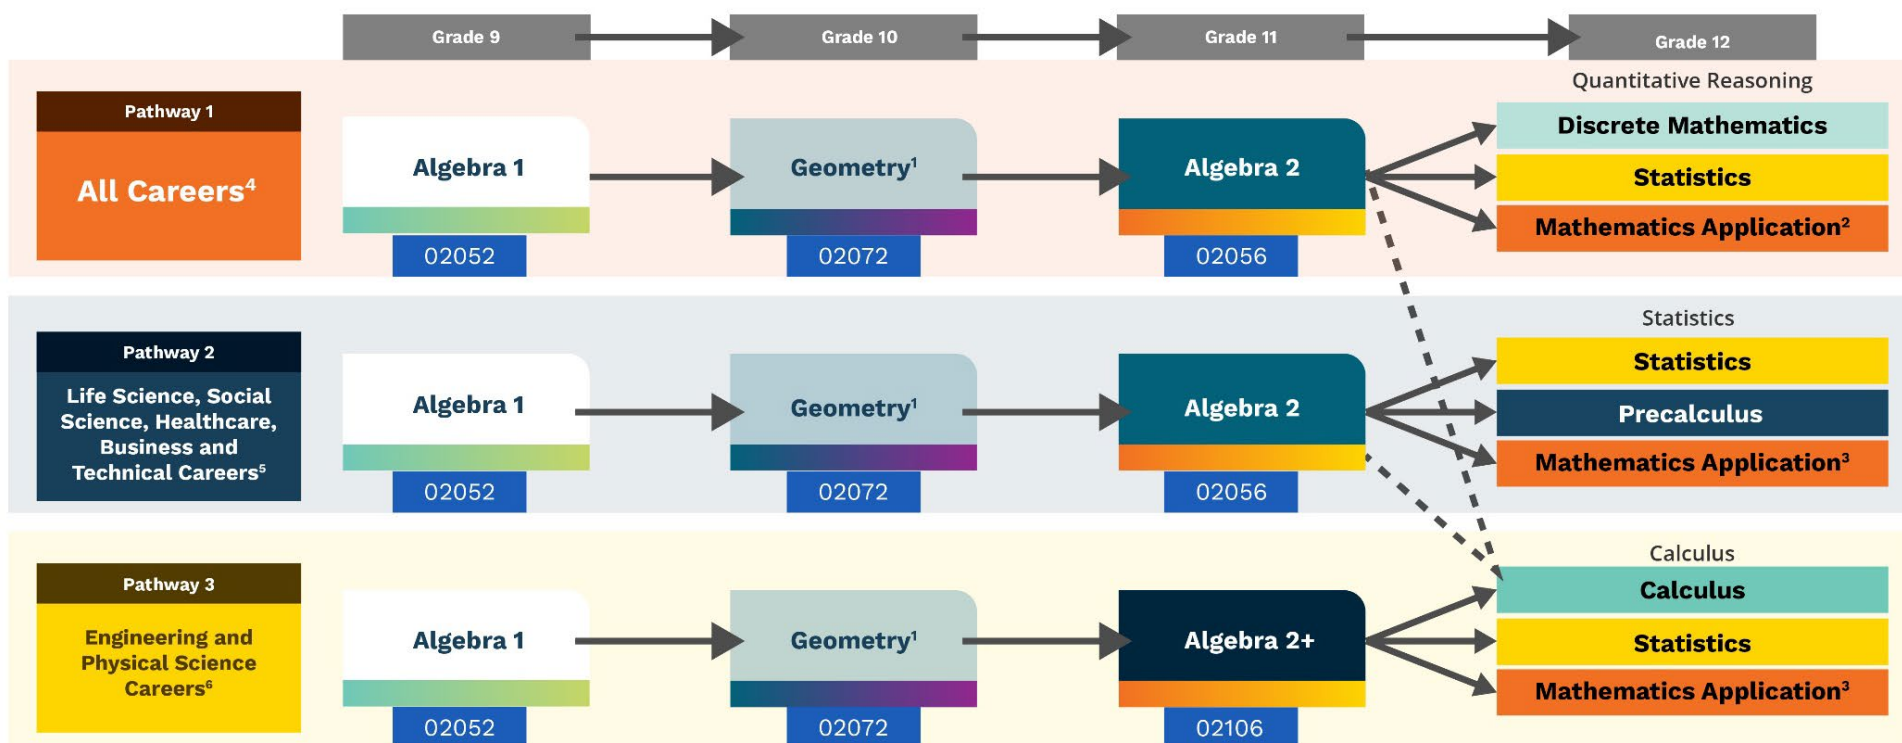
Grade 9

Grade 10

Grade 11

Grade 12

Pathway 1

All Careers$^4$

Algebra 1

02052

Geometry$^1$

02072

Algebra 2

02056

Quantitative Reasoning

Discrete Mathematics

Statistics

Mathematics Application$^2$

Pathway 2

Life Science, Social Science, Healthcare, Business and Technical Careers$^5$

Algebra 1

02052

Geometry$^1$

02072

Algebra 2

02056

Statistics

Statistics

Precalculus

Mathematics Application$^3$

Pathway 3

Engineering and Physical Science Careers$^6$

Algebra 1

02052

Geometry$^1$

02072

Algebra 2+

02106

Calculus

Calculus

Statistics

Mathematics Application$^3$